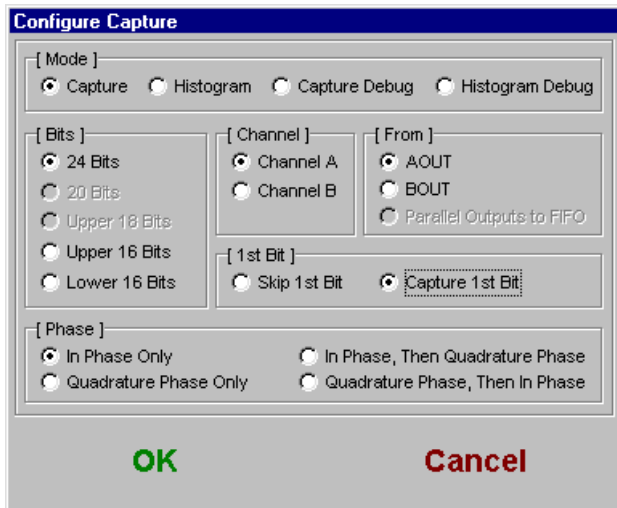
Configure Capture

[ Mode ]
Capture Histogram Capture Debug Histogram Debug

[ Bits ]
24 Bits
20 Bits
Upper 18 Bits
Upper 16 Bits
Lower 16 Bits

[ Channel ]
Channel A
Channel B

[ From ]
AOUT
BOUT
Parallel Outputs to FIFO

[ 1st Bit ]
Skip 1st Bit Capture 1st Bit

[ Phase ]
In Phase Only
Quadrature Phase Only
In Phase, Then Quadrature Phase
Quadrature Phase, Then In Phase

OK Cancel